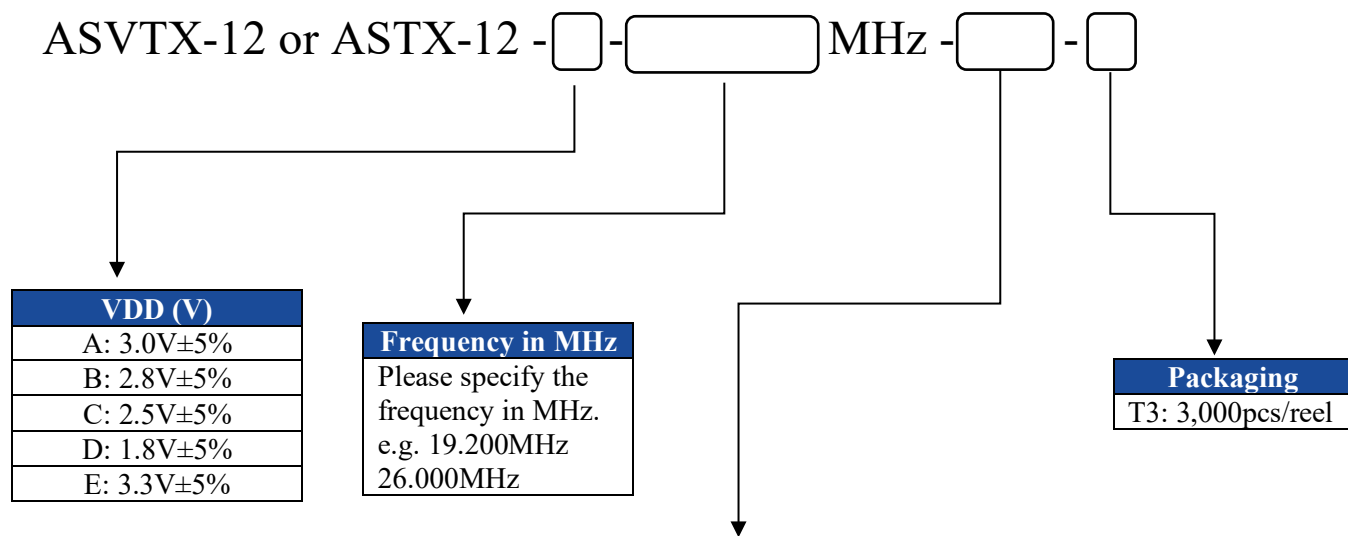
ASVTX-12 or ASTX-12 - [ ] - [ ] MHz - [ ] - [ ]

| VDD (V) |
|---|
| A: 3.0V±5% |
| B: 2.8V±5% |
| C: 2.5V±5% |
| D: 1.8V±5% |
| E: 3.3V±5% |

| Frequency in MHz |
|---|
| Please specify the frequency in MHz. e.g. 19.200MHz 26.000MHz |

| Packaging |
|---|
| T3: 3,000pcs/reel |